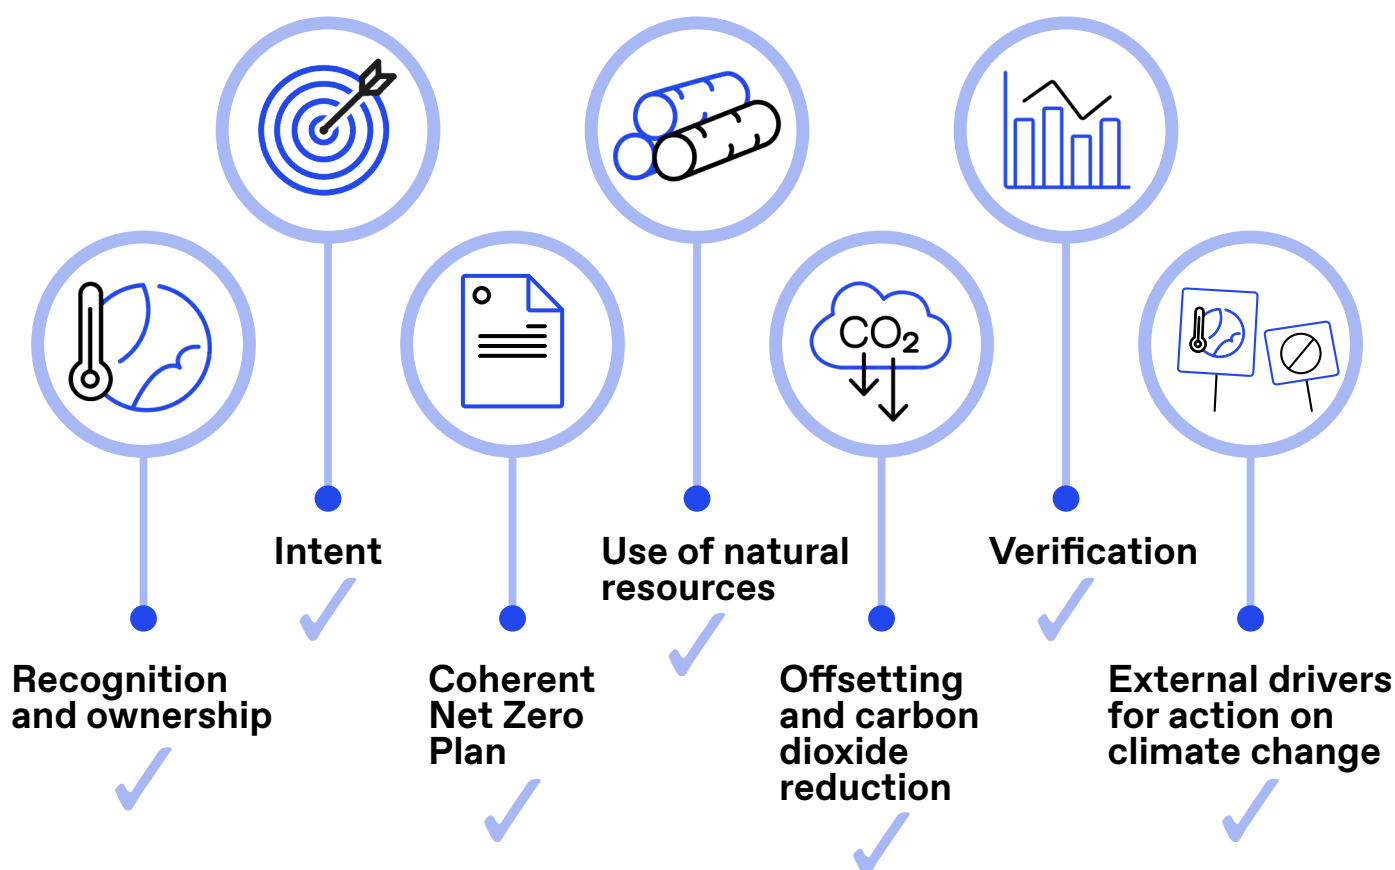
$CO_2$

Intent
✓

Use of natural resources
✓

Verification
✓

Recognition and ownership
✓

Coherent Net Zero Plan
✓

Offsetting and carbon dioxide reduction
✓

External drivers for action on climate change
✓